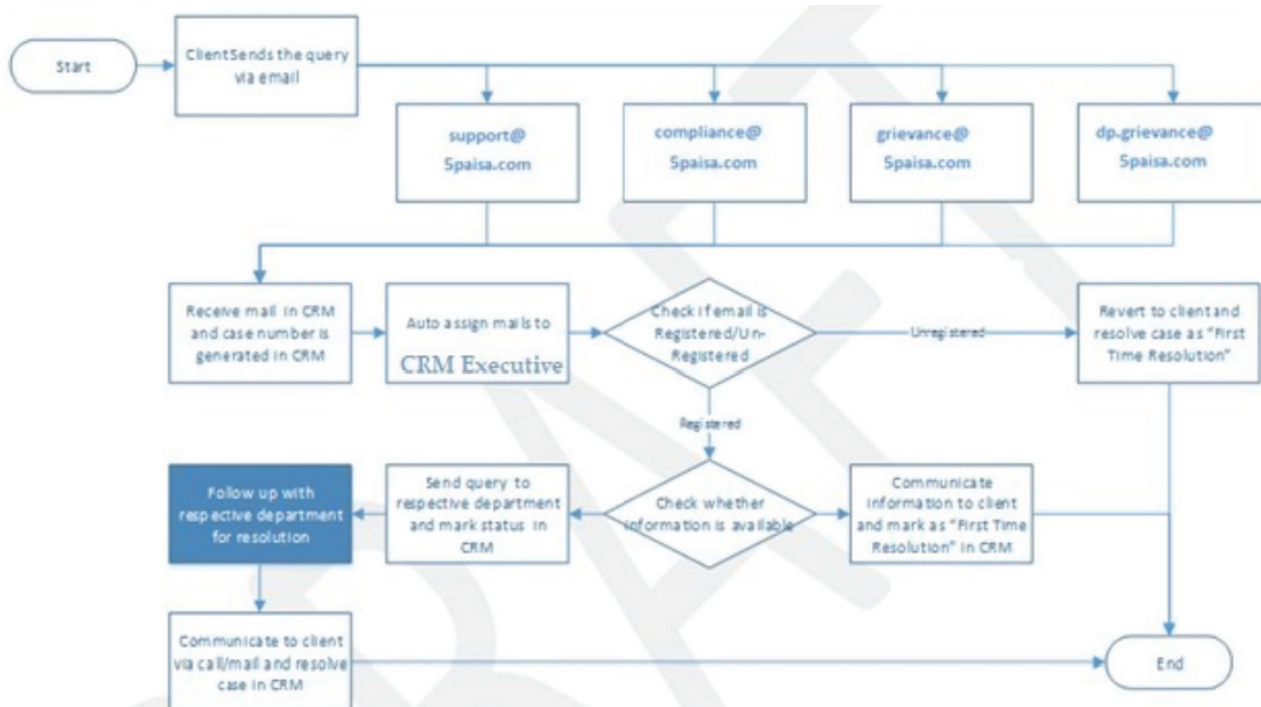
Start

ClientSends the query via email

support@ 5paisa.com

compliance@ 5paisa.com

grievance@ 5paisa.com

dp.grievance@ 5paisa.com

Receive mail in CRM and case number is generated in CRM

Auto assign mails to CRM Executive

Check if email is Registered/Un-Registered

Unregistered

Revert to client and resolve case as "First Time Resolution"

Registered

Follow up with respective department for resolution

Send query to respective department and mark status in CRM

Check whether information is available

Communicate information to client and mark as "First Time Resolution" in CRM

Communicate to client via call/mail and resolve case in CRM

End